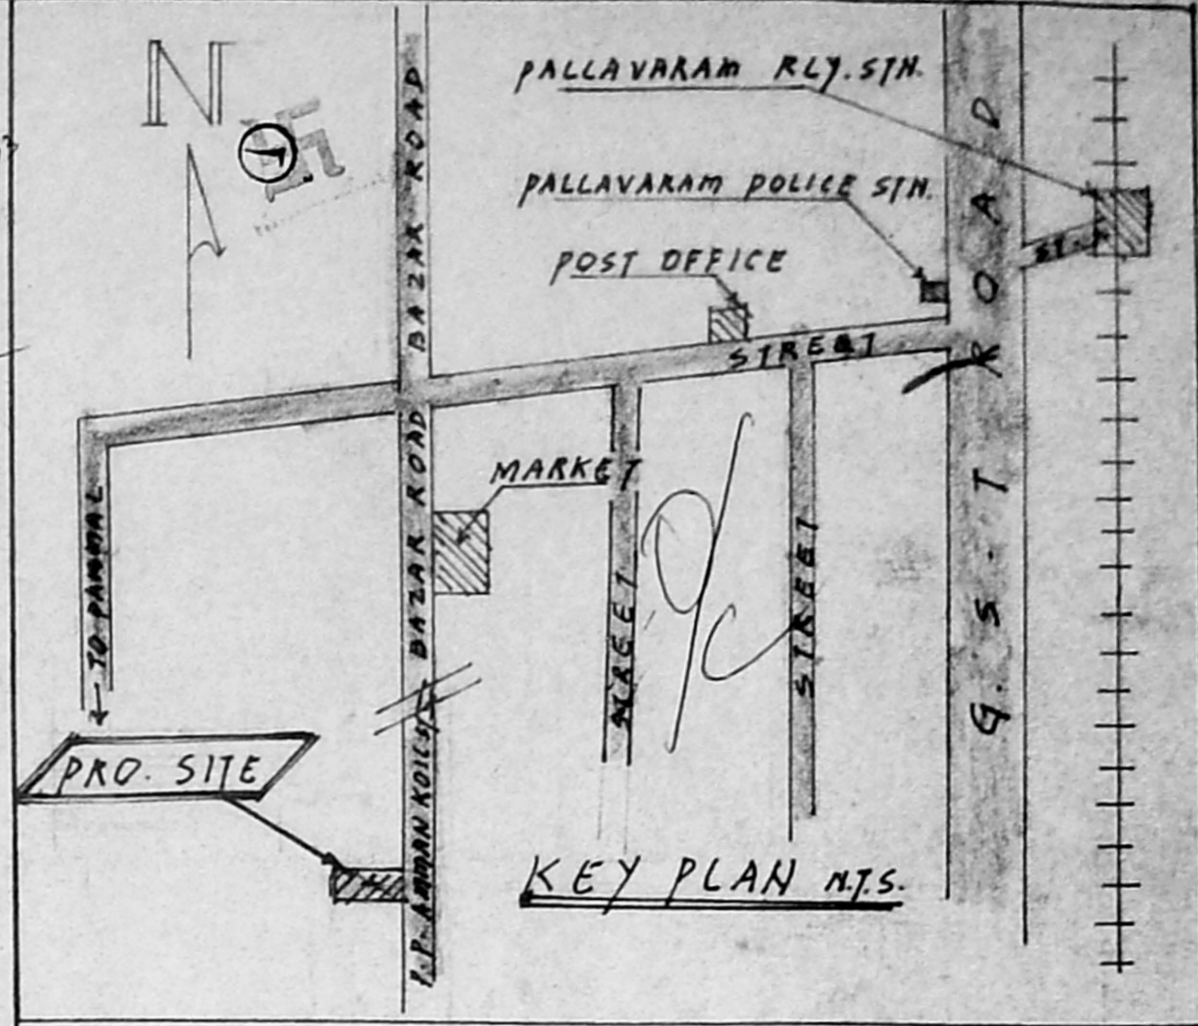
N

PALLAVARAM RLY. STN.

PALLAVARAM POLICE STN.

POST OFFICE

BAZAR ROAD

STREET

ROAD

ST.

MARKET

TO PAMMAL

BAZAR ROAD

STREET

STREET

G. S. T. ROAD

PRO. SITE

P.P. AMMAN KOILST.

KEY PLAN N.T.S.